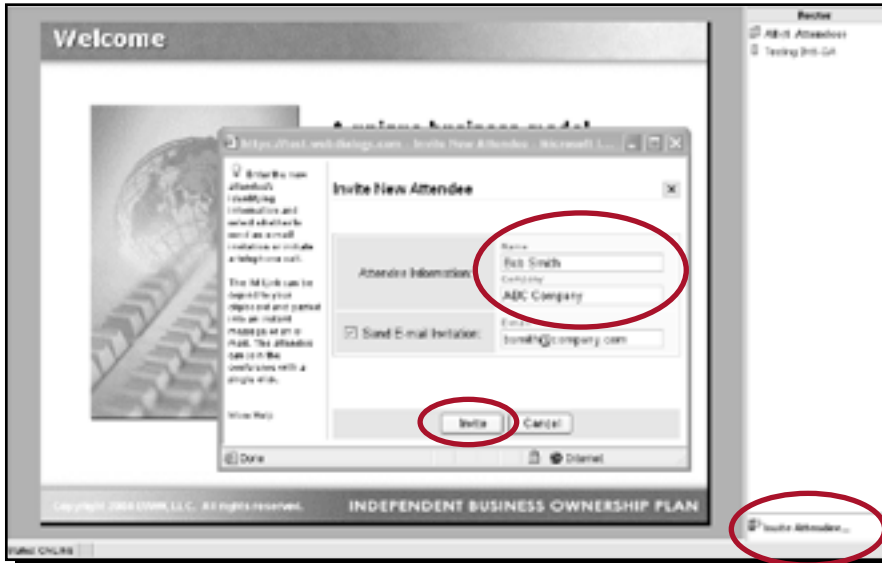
Welcome

A unique business model

https://fast.webdialogs.com - Invite New Attendee - Microsoft I...

Enter the new attendee's identifying information and select whether to send an e-mail invitation or initiate a telephone call.

The full link can be copied to your clipboard and pasted into an instant message or an e-mail. The attendee can join the conference with a single click.

View Help

Invite New Attendee

Attendee Information:

Name
Bob Smith

Company
ABC Company

Send E-mail Invitation:

E-mail
bsmith@company.com

Invite

Cancel

Done

Internet

Copyright 2004 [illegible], L.L.C. All rights reserved.

INDEPENDENT BUSINESS OWNERSHIP PLAN

Roster

All-in Attendees

Testing Bnb-GA

Invite Attendee...

Status: ONLINE